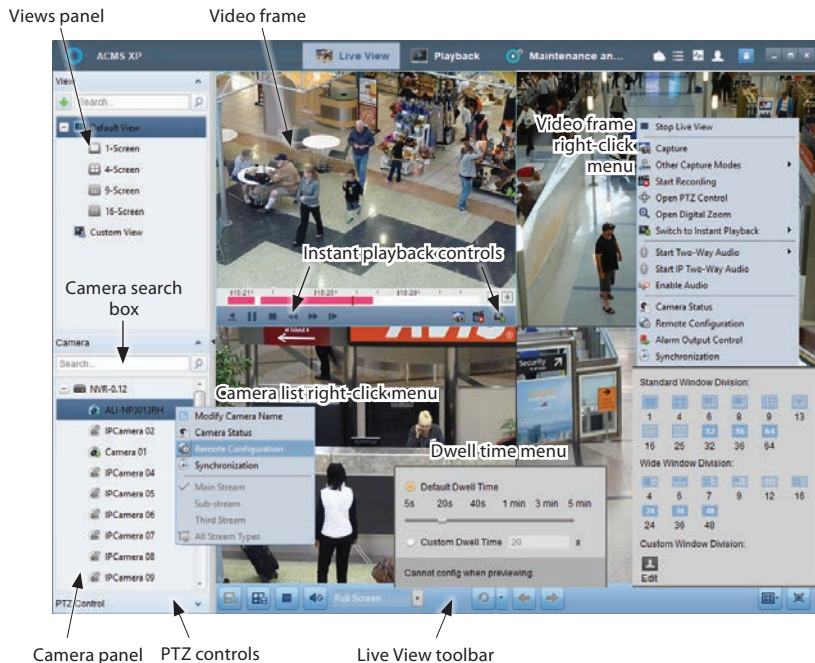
Views panel

Video frame

ACMS XP

Live View

Playback

Maintenance an...

View

Search...

Default View

1-Screen

4-Screen

9-Screen

16-Screen

Custom View

Video frame right-click menu

Stop Live View

Capture

Other Capture Modes

Start Recording

Open PTZ Control

Open Digital Zoom

Switch to Instant Playback

Start Two-Way Audio

Start IP Two-Way Audio

Enable Audio

Camera Status

Remote Configuration

Alarm Output Control

Synchronization

Instant playback controls

Camera search box

Camera

Search...

NVR-0.12

ALI-NP301RH

IPCamera 02

Camera 01

IPCamera 04

IPCamera 05

IPCamera 06

IPCamera 07

IPCamera 08

IPCamera 09

PTZ Control

Camera list right-click menu

Modify Camera Name

Camera Status

Remote Configuration

Synchronization

Main Stream

Sub-stream

Third Stream

All Stream Types

Dwell time menu

Default Dwell Time

5s 20s 40s 1 min 3 min 5 min

Custom Dwell Time 20 s

Cannot config when previewing

Standard Window Division:

1 4 6 8 9 13

16 25 32 36 64

Wide Window Division:

4 6 7 9 12 16

24 36 48

Custom Window Division:

Edit

Full Screen

Camera panel

PTZ controls

Live View toolbar